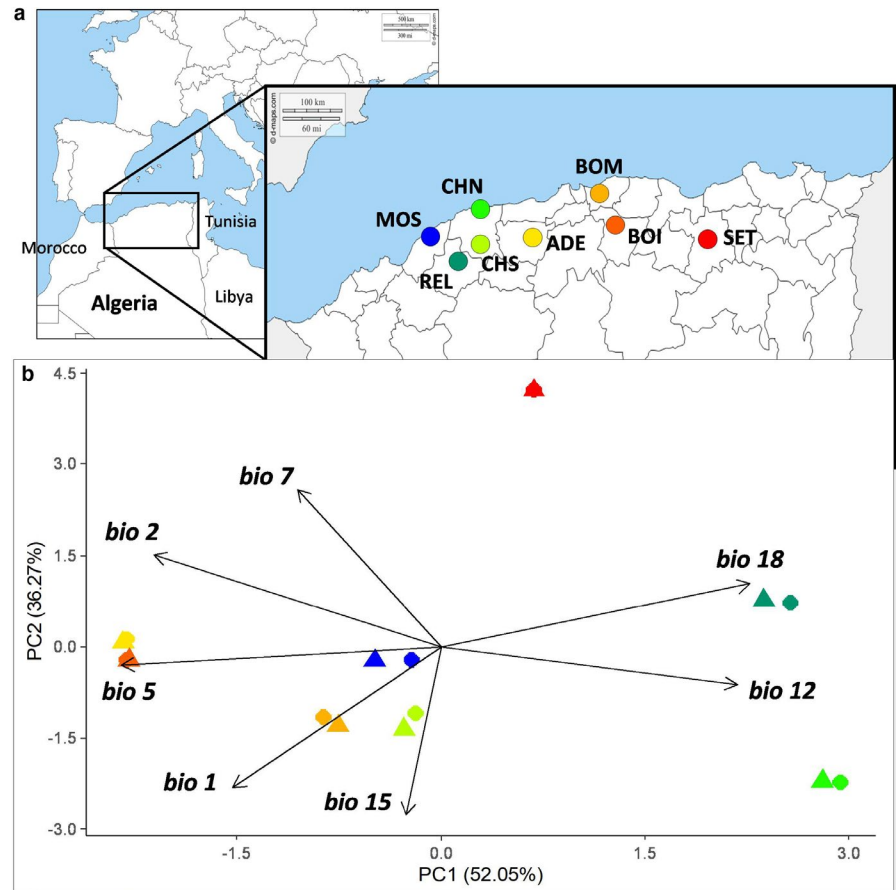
a

500 km
300 mi
© d-maps.com

Tunisia
Morocco
Algeria
Libya

100 km
60 mi
© d-maps.com

BOM
CHN
MOS
BOI
SET
ADE
CHS
REL

b

4.5
3.0
1.5
0.0
-1.5
-3.0

PC2 (36.27%)

bio 7
bio 2
bio 18
bio 5
bio 12
bio 1
bio 15

-1.5
0.0
1.5
3.0

PC1 (52.05%)